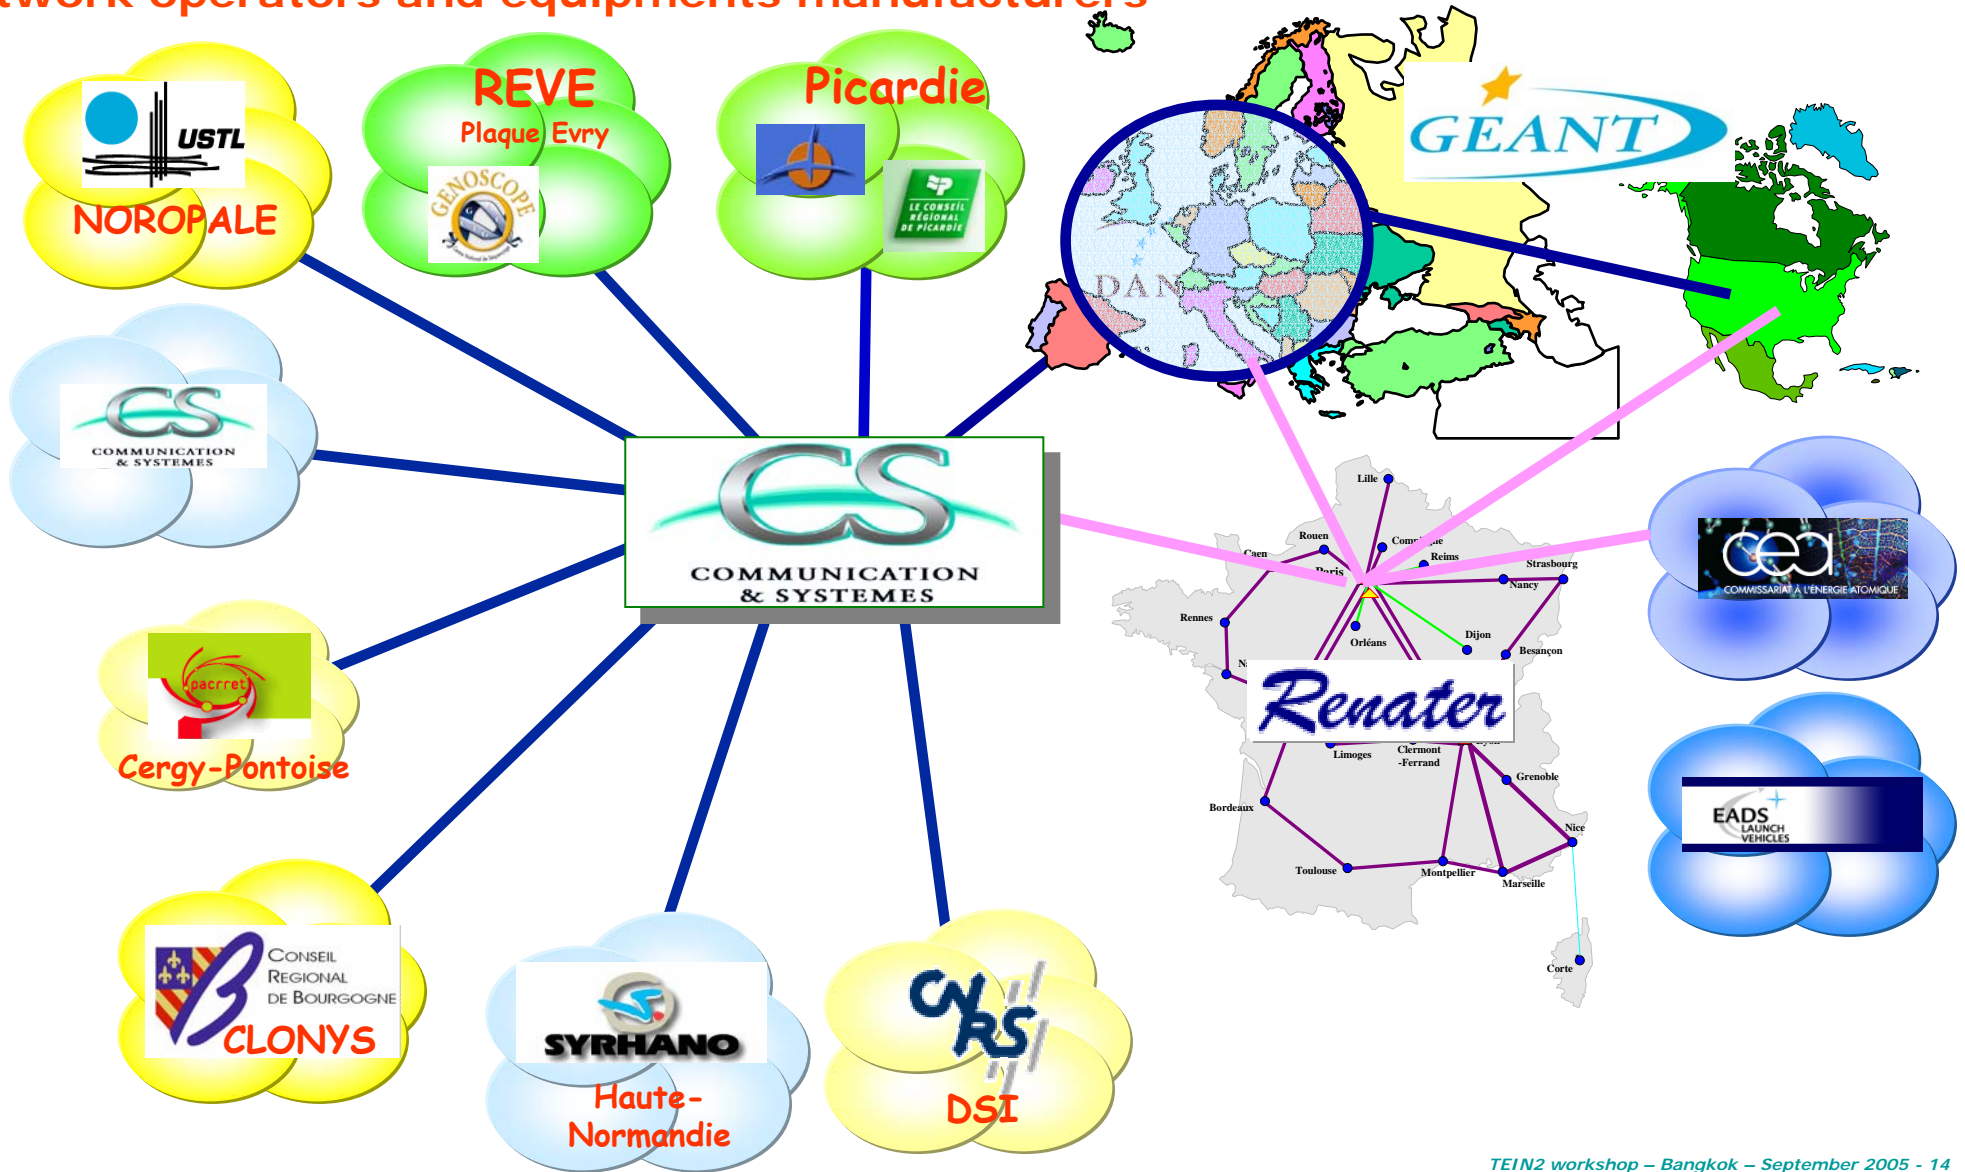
twork operators and equipments manufacturers

USTL
NOROPALE

REVE
Plaque Evry
GENOSCOPE

Picardie
LE CONSEIL RÉGIONAL DE PICARDIE

GEANT

DAN

CS
COMMUNICATION & SYSTEMES

CS
COMMUNICATION & SYSTEMES

pacrret
Cergy-Pontoise

Lille
Rouen
Caen
Comp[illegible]e
Reims
Paris
Strasbourg
Nancy
Rennes
Orléans
Dijon
Besançon
N
Renater
Limoges
Clermont -Ferrand
Grenoble
Bordeaux
Nice
Toulouse
Montpellier
Marseille
Corte

cea
COMMISSARIAT À L'ENERGIE ATOMIQUE

EADS
LAUNCH VEHICLES

CONSEIL REGIONAL DE BOURGOGNE
CLONYS

SYRHANO
Haute-Normandie

CNRS
DSI

TEIN2 workshop – Bangkok – September 2005 - 14